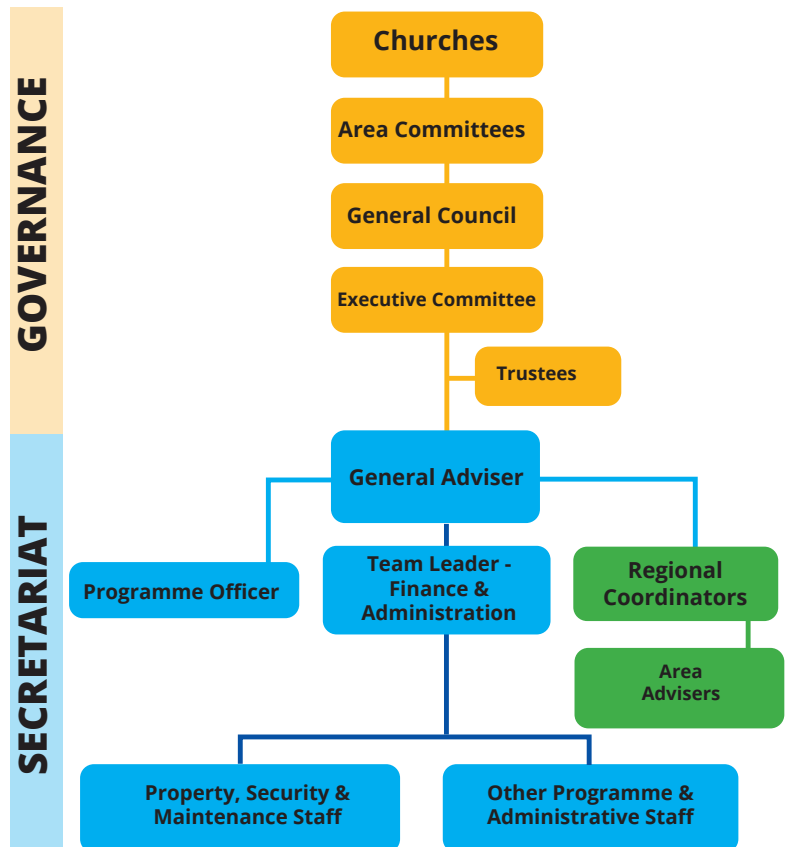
GOVERNANCE

Churches

Area Committees

General Council

Executive Committee

Trustees

SECRETARIAT

General Adviser

Programme Officer

Team Leader - Finance & Administration

Regional Coordinators

Area Advisers

Property, Security & Maintenance Staff

Other Programme & Administrative Staff